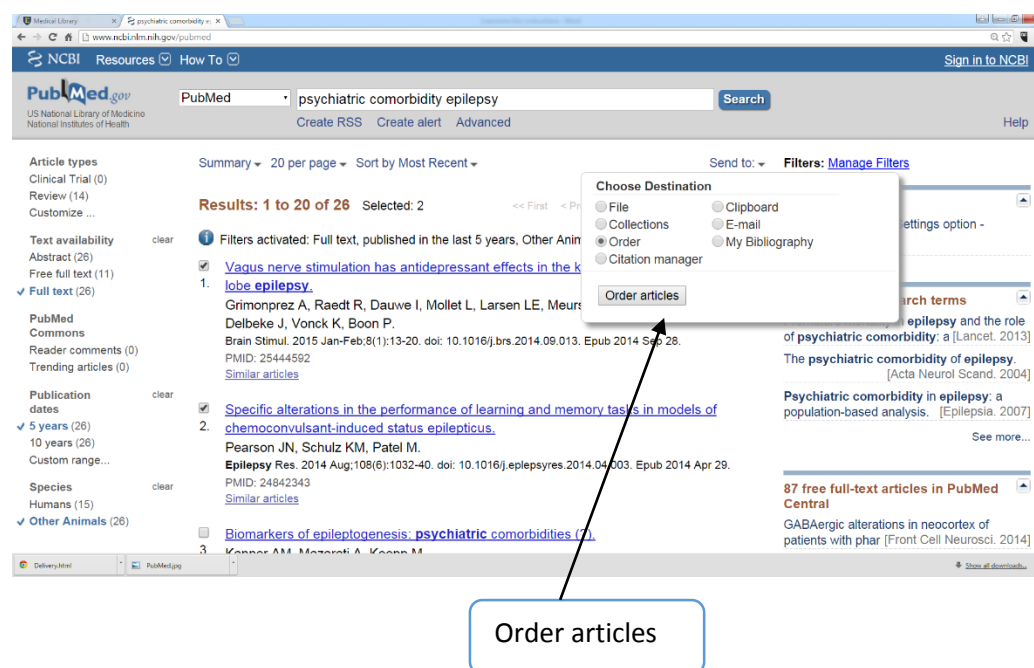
Medical Library | psychiatric comorbidity e

www.ncbi.nlm.nih.gov/pubmed

NCBI Resources How To

Sign in to NCBI

PubMed.gov
US National Library of Medicine
National Institutes of Health

PubMed | psychiatric comorbidity epilepsy | Search

Create RSS Create alert Advanced

Help

Article types
Clinical Trial (0)
Review (14)
Customize ...

Text availability clear
Abstract (26)
Free full text (11)
✓ Full text (26)

PubMed Commons
Reader comments (0)
Trending articles (0)

Publication dates clear
✓ 5 years (26)
10 years (26)
Custom range...

Species clear
Humans (15)
✓ Other Animals (26)

Summary ▾ 20 per page ▾ Sort by Most Recent ▾

Send to: ▾

Filters: Manage Filters

Results: 1 to 20 of 26 Selected: 2

<< First < Pr

Filters activated: Full text, published in the last 5 years, Other Anim

1. Vagus nerve stimulation has antidepressant effects in the k lobe epilepsy.
Grimonprez A, Raedt R, Dauwe I, Mollet L, Larsen LE, Meurs Delbeke J, Vonck K, Boon P.
Brain Stimul. 2015 Jan-Feb;8(1):13-20. doi: 10.1016/j.brs.2014.09.013. Epub 2014 Sep 28.
PMID: 25444592
Similar articles

2. Specific alterations in the performance of learning and memory tasks in models of chemoconvulsant-induced status epilepticus.
Pearson JN, Schulz KM, Patel M.
Epilepsy Res. 2014 Aug;108(6):1032-40. doi: 10.1016/j.eplepsyres.2014.04.003. Epub 2014 Apr 29.
PMID: 24842343
Similar articles

3. Biomarkers of epileptogenesis: psychiatric comorbidities (?).
Kanner AM, Mazarati A, Koepp M.

Choose Destination
File
Collections
Order
Citation manager
Clipboard
E-mail
My Bibliography

Order articles

ettings option -

rch terms

epilepsy and the role of psychiatric comorbidity: a [Lancet. 2013]

The psychiatric comorbidity of epilepsy. [Acta Neurol Scand. 2004]

Psychiatric comorbidity in epilepsy: a population-based analysis. [Epilepsia. 2007]

See more...

87 free full-text articles in PubMed Central

GABAergic alterations in neocortex of patients with phar [Front Cell Neurosci. 2014]

Delivery.html | PubMed.jpg | Show all downloads...

Order articles